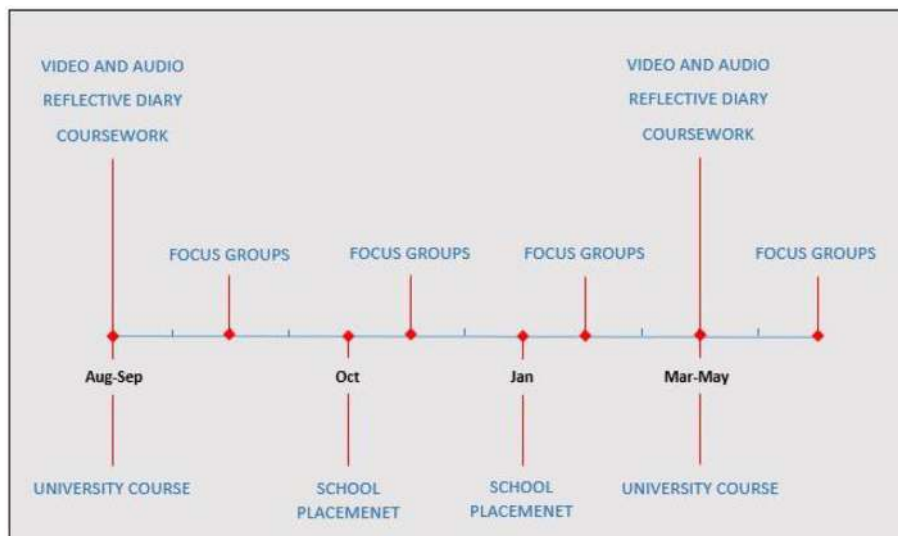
VIDEO AND AUDIO
REFLECTIVE DIARY
COURSEWORK

VIDEO AND AUDIO
REFLECTIVE DIARY
COURSEWORK

FOCUS GROUPS

FOCUS GROUPS

FOCUS GROUPS

FOCUS GROUPS

Aug-Sep

Oct

Jan

Mar-May

UNIVERSITY COURSE

SCHOOL PLACEMENET

SCHOOL PLACEMENET

UNIVERSITY COURSE